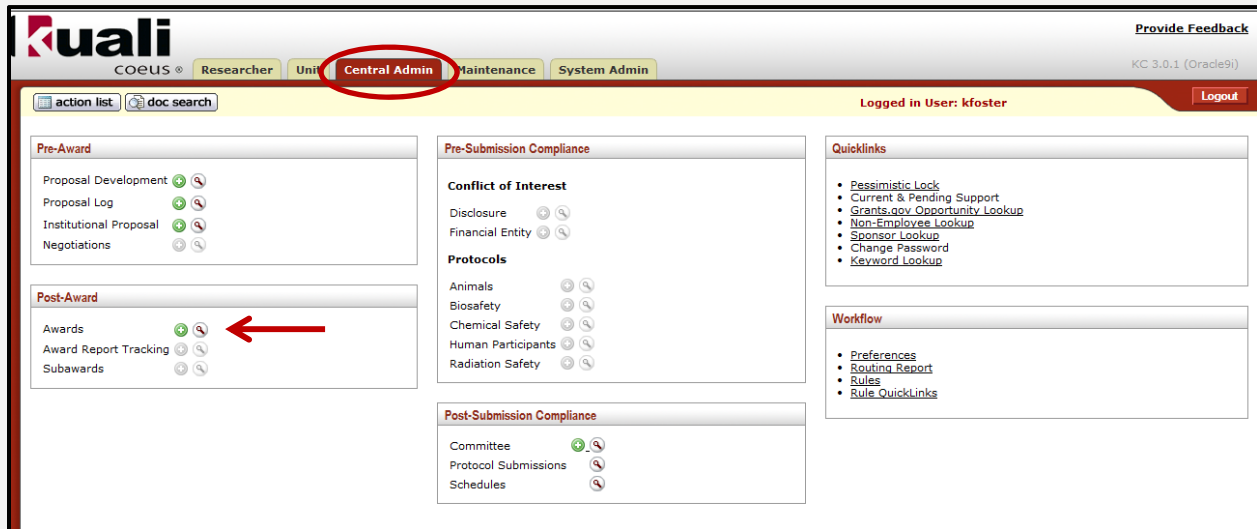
kuali
coeus ®

Researcher | Unit | Central Admin | Maintenance | System Admin

Provide Feedback

KC 3.0.1 (Oracle9i)

action list | doc search

Logged in User: kfoster

Logout

Pre-Award

Proposal Development
Proposal Log
Institutional Proposal
Negotiations

Post-Award

Awards
Award Report Tracking
Subawards

Pre-Submission Compliance

Conflict of Interest

Disclosure
Financial Entity

Protocols

Animals
Biosafety
Chemical Safety
Human Participants
Radiation Safety

Post-Submission Compliance

Committee
Protocol Submissions
Schedules

Quicklinks

- Pessimistic Lock
- Current & Pending Support
- Grants.gov Opportunity Lookup
- Non-Employee Lookup
- Sponsor Lookup
- Change Password
- Keyword Lookup

Workflow

- Preferences
- Routing Report
- Rules
- Rule QuickLinks